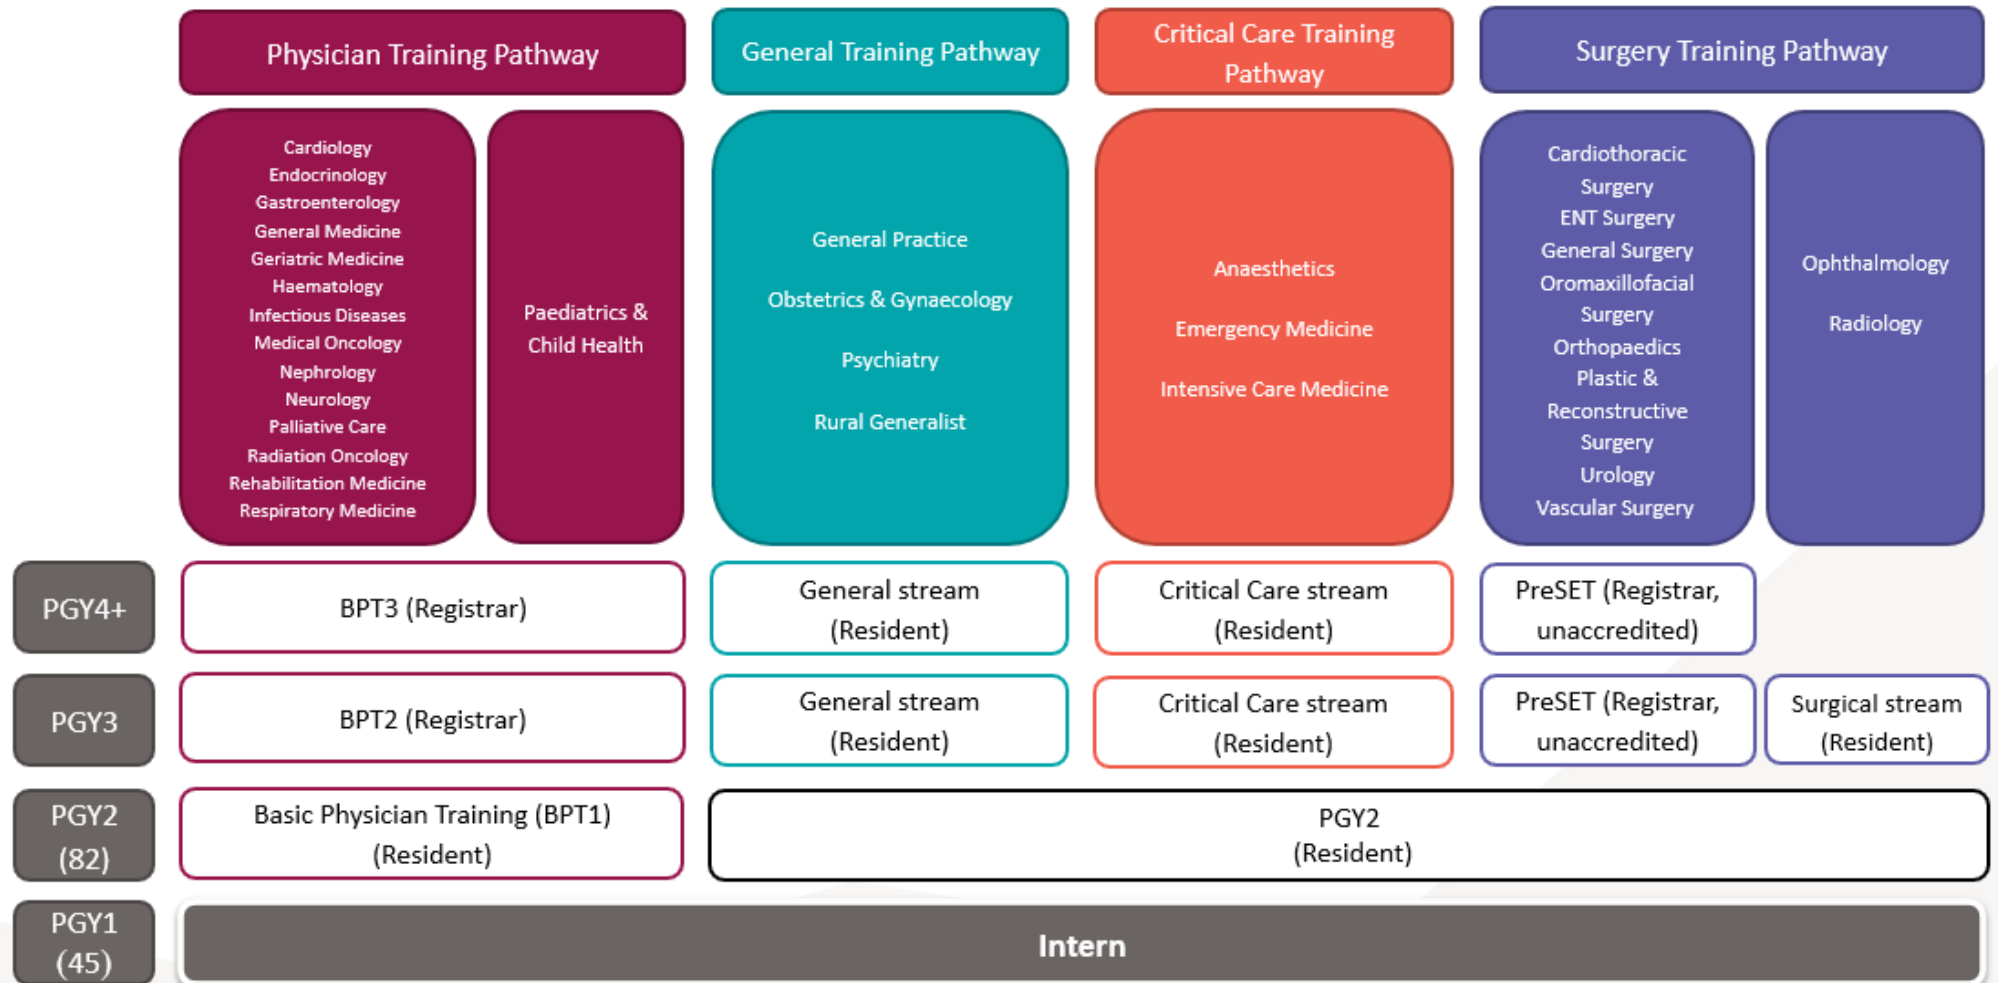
Physician Training Pathway

General Training Pathway

Critical Care Training Pathway

Surgery Training Pathway

Cardiology
Endocrinology
Gastroenterology
General Medicine
Geriatric Medicine
Haematology
Infectious Diseases
Medical Oncology
Nephrology
Neurology
Palliative Care
Radiation Oncology
Rehabilitation Medicine
Respiratory Medicine

Paediatrics & Child Health

General Practice

Obstetrics & Gynaecology

Psychiatry

Rural Generalist

Anaesthetics

Emergency Medicine

Intensive Care Medicine

Cardiothoracic Surgery
ENT Surgery
General Surgery
Oromaxillofacial Surgery
Orthopaedics
Plastic & Reconstructive Surgery
Urology
Vascular Surgery

Ophthalmology

Radiology

PGY4+

BPT3 (Registrar)

General stream (Resident)

Critical Care stream (Resident)

PreSET (Registrar, unaccredited)

PGY3

BPT2 (Registrar)

General stream (Resident)

Critical Care stream (Resident)

PreSET (Registrar, unaccredited)

Surgical stream (Resident)

PGY2 (82)

Basic Physician Training (BPT1) (Resident)

PGY2 (Resident)

PGY1 (45)

Intern